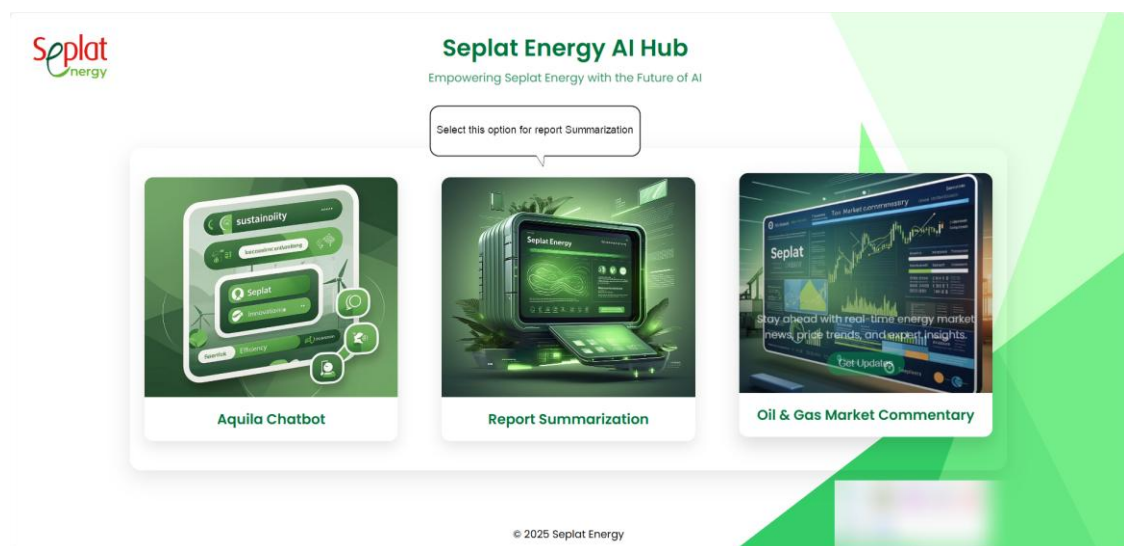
Seplat Energy

Seplat Energy AI Hub

Empowering Seplat Energy with the Future of AI

Select this option for report Summarization

sustainolity

Seplat

Innovation

Efficiency

Seplat Energy

Tax Market commentary

Seplat

Stay ahead with real-time energy market news, price trends, and expert insights.

Get Updates

Aquila Chatbot

Report Summarization

Oil & Gas Market Commentary

© 2025 Seplat Energy